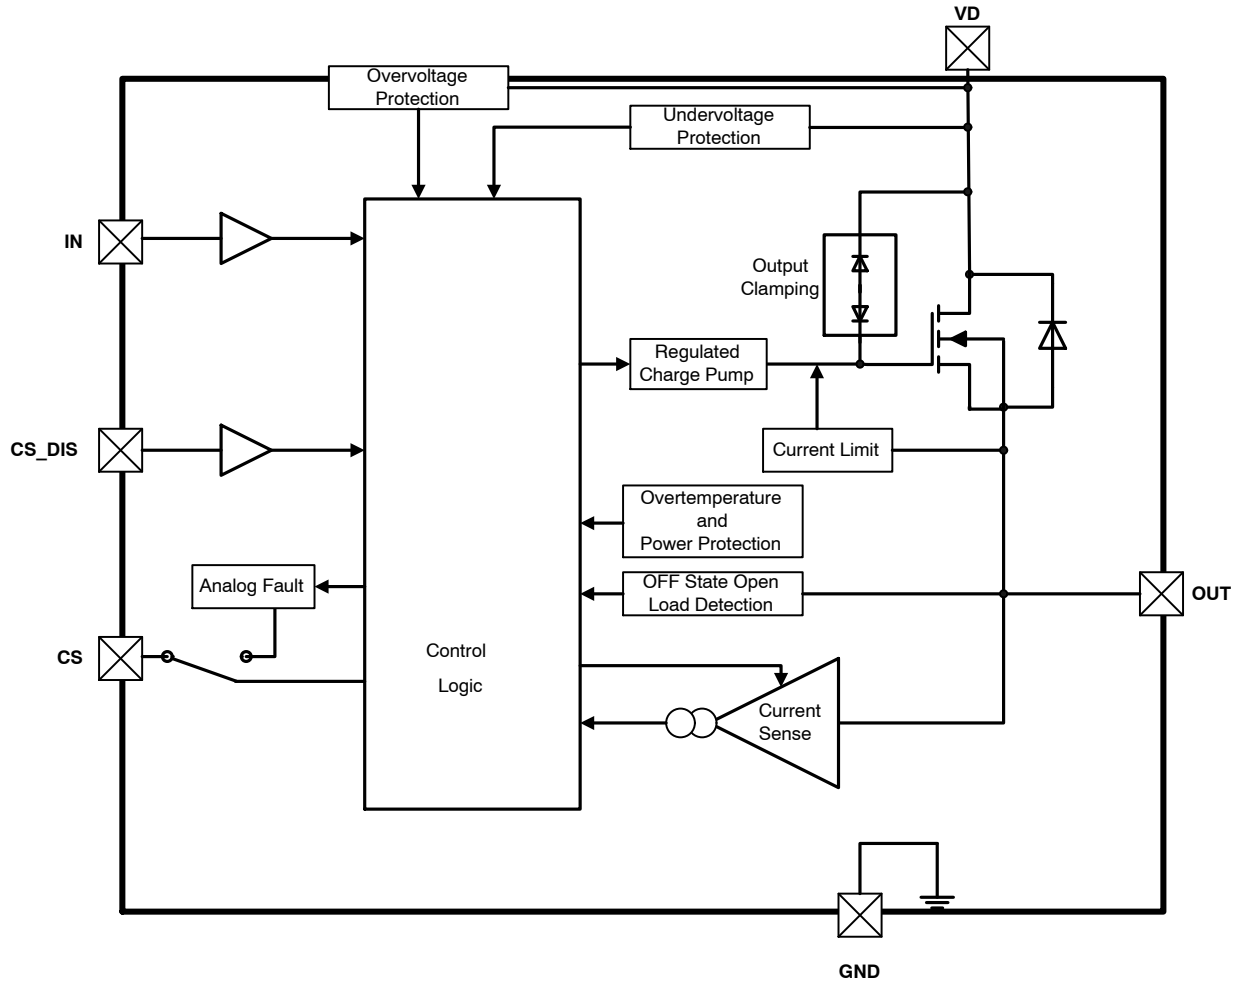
VD

Overvoltage Protection

Undervoltage Protection

IN

Output Clamping

Regulated Charge Pump

CS_DIS

Current Limit

Overtemperature and Power Protection

Analog Fault

OFF State Open Load Detection

OUT

CS

Control Logic

Current Sense

GND